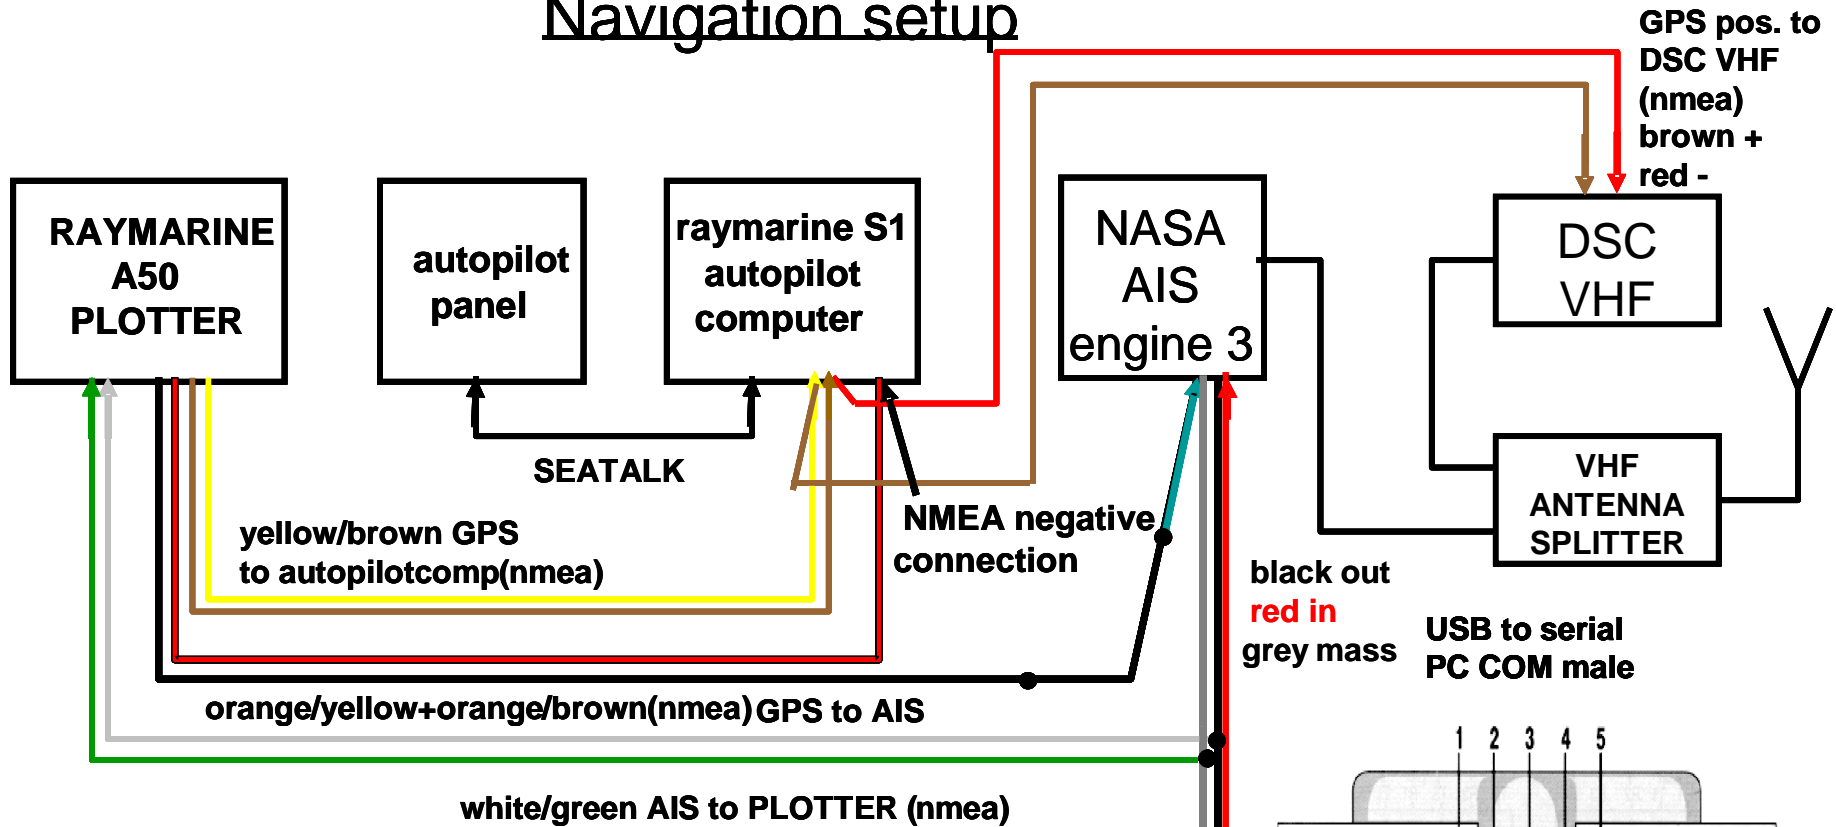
Navigation setup

GPS pos. to DSC VHF (nmea) brown + red -

RAYMARINE A50 PLOTTER

autopilot panel

raymarine S1 autopilot computer

NASA AIS engine 3

DSC VHF

SEATALK

VHF ANTENNA SPLITTER

yellow/brown GPS to autopilotcomp(nmea)

NMEA negative connection

black out
red in
grey mass

USB to serial PC COM male

orange/yellow+orange/brown(nmea) GPS to AIS

white/green AIS to PLOTTER (nmea)

1 2 3 4 5